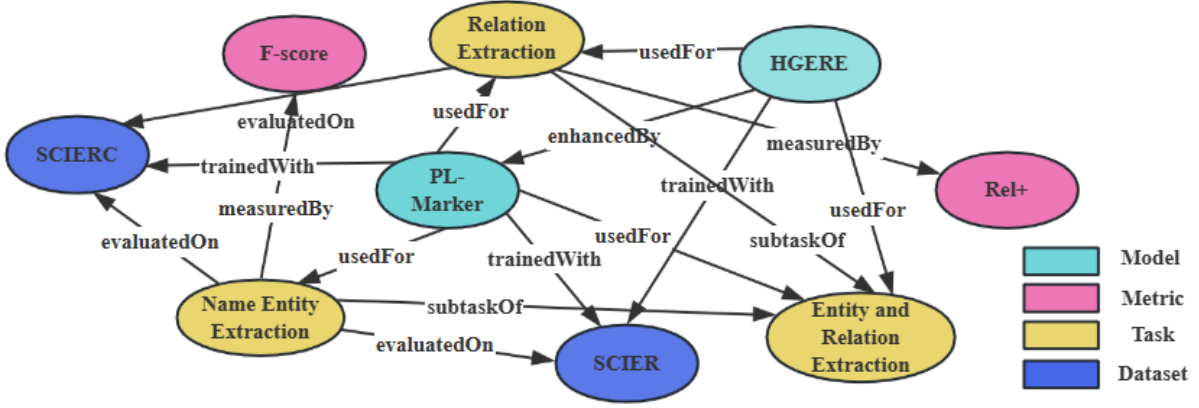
Relation Extraction

F-score

HGERE

usedFor

evaluatedOn

usedFor

SCIERC

enhancedBy

measuredBy

trainedWith

PL-Marker

Rel+

trainedWith

measuredBy

usedFor

evaluatedOn

usedFor

subtaskOf

usedFor

trainedWith

Model

Metric

Name Entity Extraction

subtaskOf

Task

Entity and Relation Extraction

evaluatedOn

SCIER

Dataset